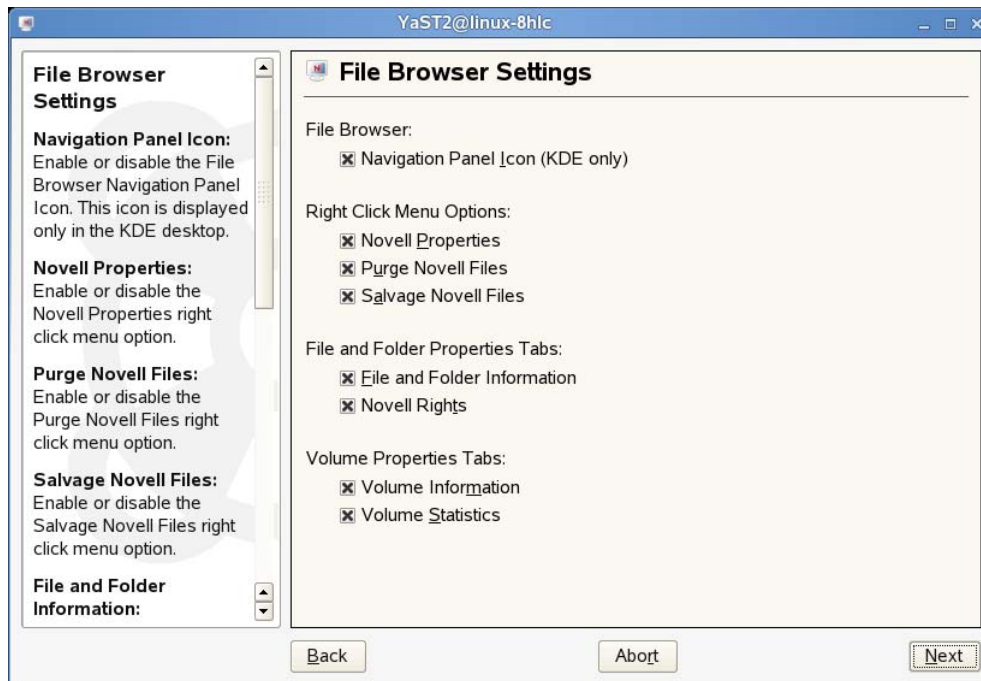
YaST2@linux-8hlc

File Browser Settings

Navigation Panel Icon: Enable or disable the File Browser Navigation Panel Icon. This icon is displayed only in the KDE desktop.

Novell Properties: Enable or disable the Novell Properties right click menu option.

Purge Novell Files: Enable or disable the Purge Novell Files right click menu option.

Salvage Novell Files: Enable or disable the Salvage Novell Files right click menu option.

File and Folder Information:

File Browser Settings

File Browser:

☒ Navigation Panel Icon (KDE only)

Right Click Menu Options:

☒ Novell Properties

☒ Purge Novell Files

☒ Salvage Novell Files

File and Folder Properties Tabs:

☒ File and Folder Information

☒ Novell Rights

Volume Properties Tabs:

☒ Volume Information

☒ Volume Statistics

Back

Abort

Next